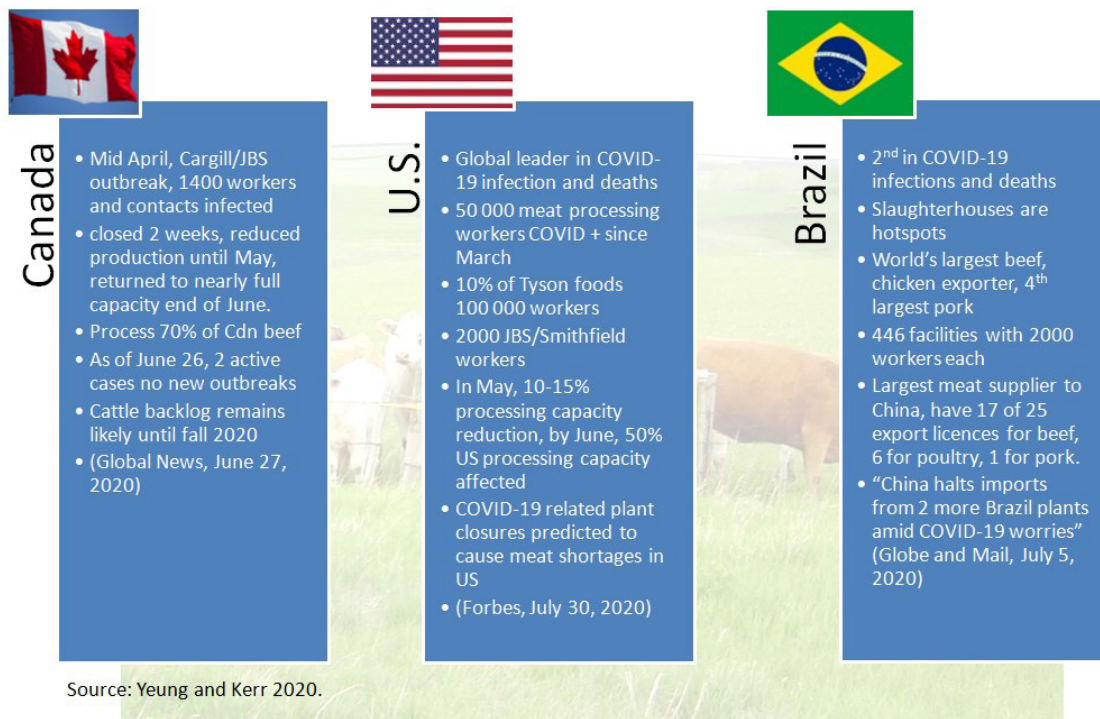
Canada

- Mid April, Cargill/JBS outbreak, 1400 workers and contacts infected
- closed 2 weeks, reduced production until May, returned to nearly full capacity end of June.
- Process 70% of Cdn beef
- As of June 26, 2 active cases no new outbreaks
- Cattle backlog remains likely until fall 2020
- (Global News, June 27, 2020)

U.S.

- Global leader in COVID-19 infection and deaths
- 50 000 meat processing workers COVID + since March
- 10% of Tyson foods 100 000 workers
- 2000 JBS/Smithfield workers
- In May, 10-15% processing capacity reduction, by June, 50% US processing capacity affected
- COVID-19 related plant closures predicted to cause meat shortages in US
- (Forbes, July 30, 2020)

Brazil

- 2$^{nd}$ in COVID-19 infections and deaths
- Slaughterhouses are hotspots
- World's largest beef, chicken exporter, 4$^{th}$ largest pork
- 446 facilities with 2000 workers each
- Largest meat supplier to China, have 17 of 25 export licences for beef, 6 for poultry, 1 for pork.
- "China halts imports from 2 more Brazil plants amid COVID-19 worries" (Globe and Mail, July 5, 2020)

Source: Yeung and Kerr 2020.